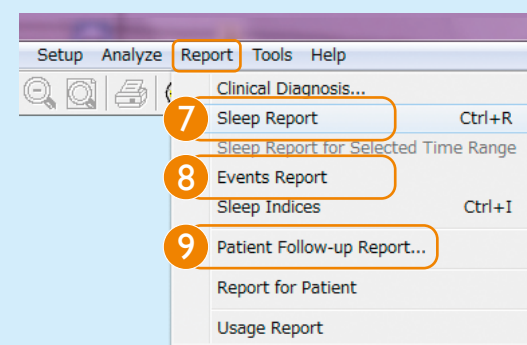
Setup Analyze Report Tools Help

Clinical Diagnosis...

7 Sleep Report Ctrl+R

Sleep Report for Selected Time Range

8 Events Report

Sleep Indices Ctrl+I

9 Patient Follow-up Report...

Report for Patient

Usage Report